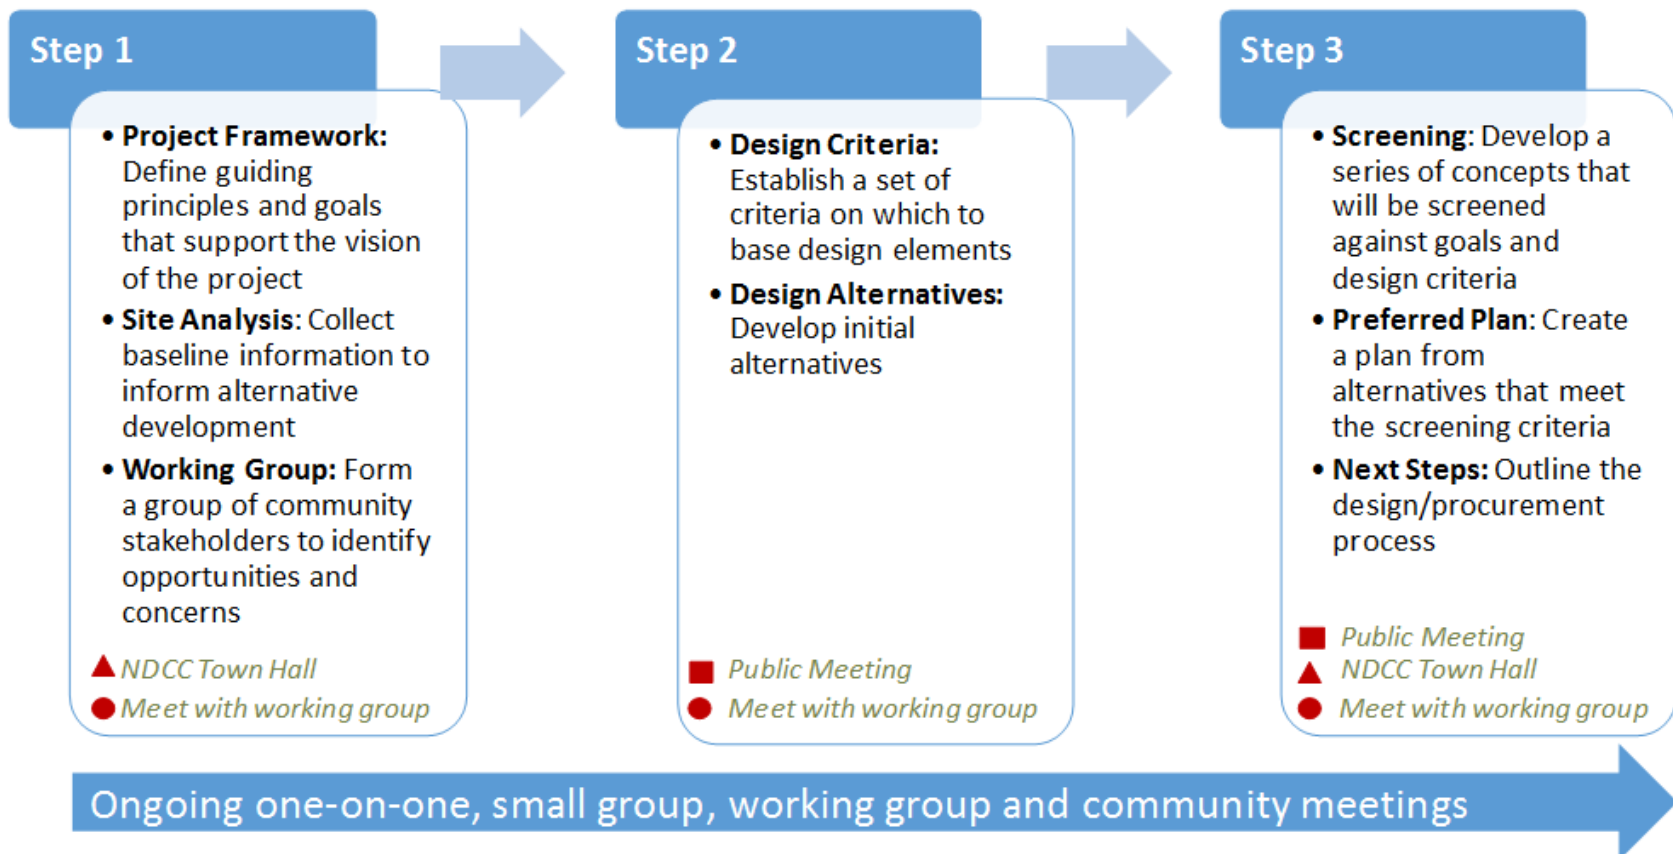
Step 1

• **Project Framework:** Define guiding principles and goals that support the vision of the project
• **Site Analysis:** Collect baseline information to inform alternative development
• **Working Group:** Form a group of community stakeholders to identify opportunities and concerns

NDCC Town Hall
Meet with working group

Step 2

• **Design Criteria:** Establish a set of criteria on which to base design elements
• **Design Alternatives:** Develop initial alternatives

Public Meeting
Meet with working group

Step 3

• **Screening:** Develop a series of concepts that will be screened against goals and design criteria
• **Preferred Plan:** Create a plan from alternatives that meet the screening criteria
• **Next Steps:** Outline the design/procurement process

Public Meeting
NDCC Town Hall
Meet with working group

Ongoing one-on-one, small group, working group and community meetings